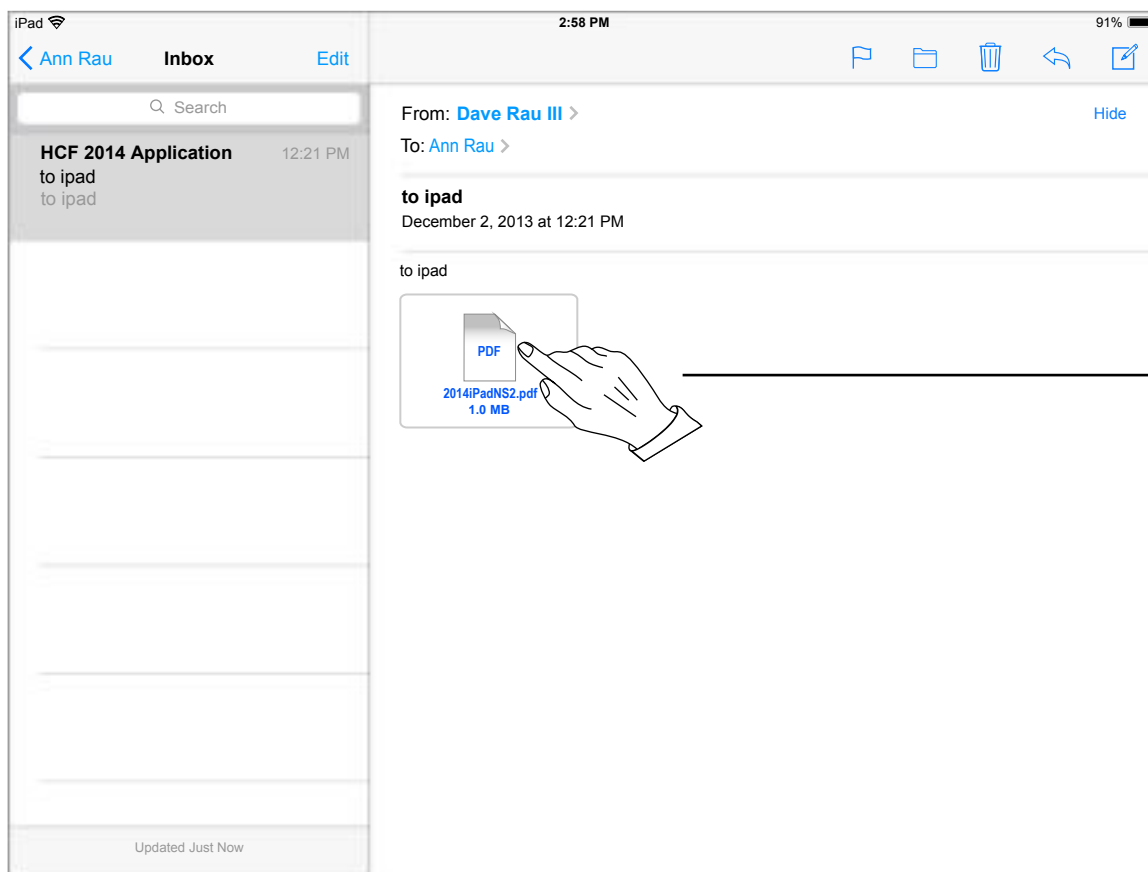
iPad

2:58 PM

91%

Ann Rau

Inbox

Edit

Search

HCF 2014 Application
12:21 PM
to ipad
to ipad

Updated Just Now

From: Dave Rau III

Hide

To: Ann Rau

to ipad

December 2, 2013 at 12:21 PM

to ipad

PDF

2014iPadNS2.pdf
1.0 MB